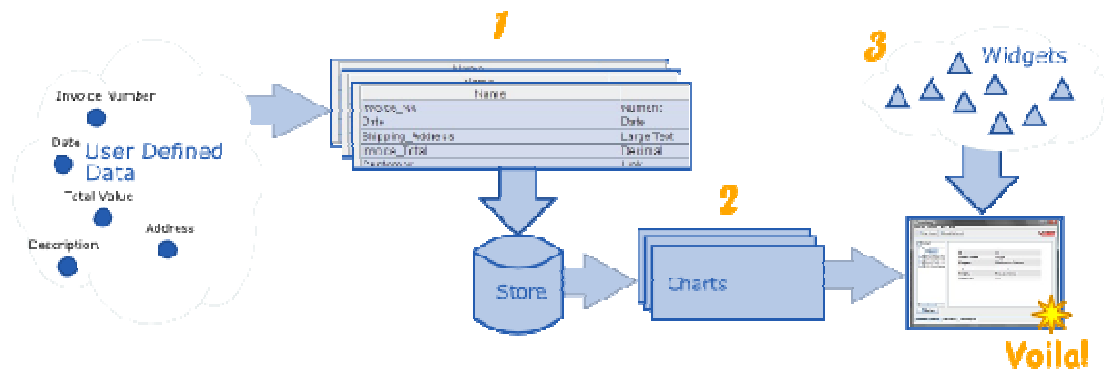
Invoice Number

Date

User Defined Data

Total Value

Description

Address

1

| Name | |
|---|---|
| Invoice_No | Number |
| Date | Date |
| Shipping_Address | Large Text |
| Invoice_Total | Decimal |
| Customer | Link |

Store

2

Charts

3

Widgets

Voila!